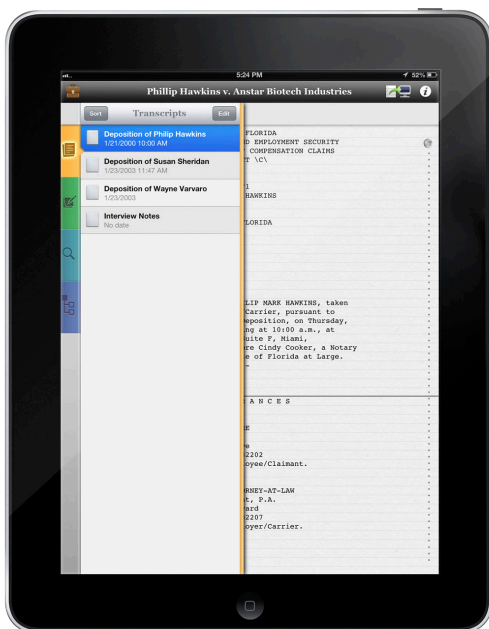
5:24 PM

52%

Phillip Hawkins v. Anstar Biotech Industries

Sort

Transcripts

Edit

Deposition of Philip Hawkins
1/21/2000 10:00 AM

Deposition of Susan Sheridan
1/23/2003 11:47 AM

Deposition of Wayne Varvaro
1/23/2003

Interview Notes
No date

FLORIDA
D EMPLOYMENT SECURITY
COMPENSATION CLAIMS
T \C\

1
HAWKINS

FLORIDA

LIP MARK HAWKINS, taken
Carrier, pursuant to
eposition, on Thursday,
ng at 10:00 a.m., at
uite F, Miami,
re Cindy Cooker, a Notary
e of Florida at Large.

A N C E S

E

e
2202
oyee/Claimant.

RNEY-AT-LAW
, P.A.
ard
2207
oyer/Carrier.